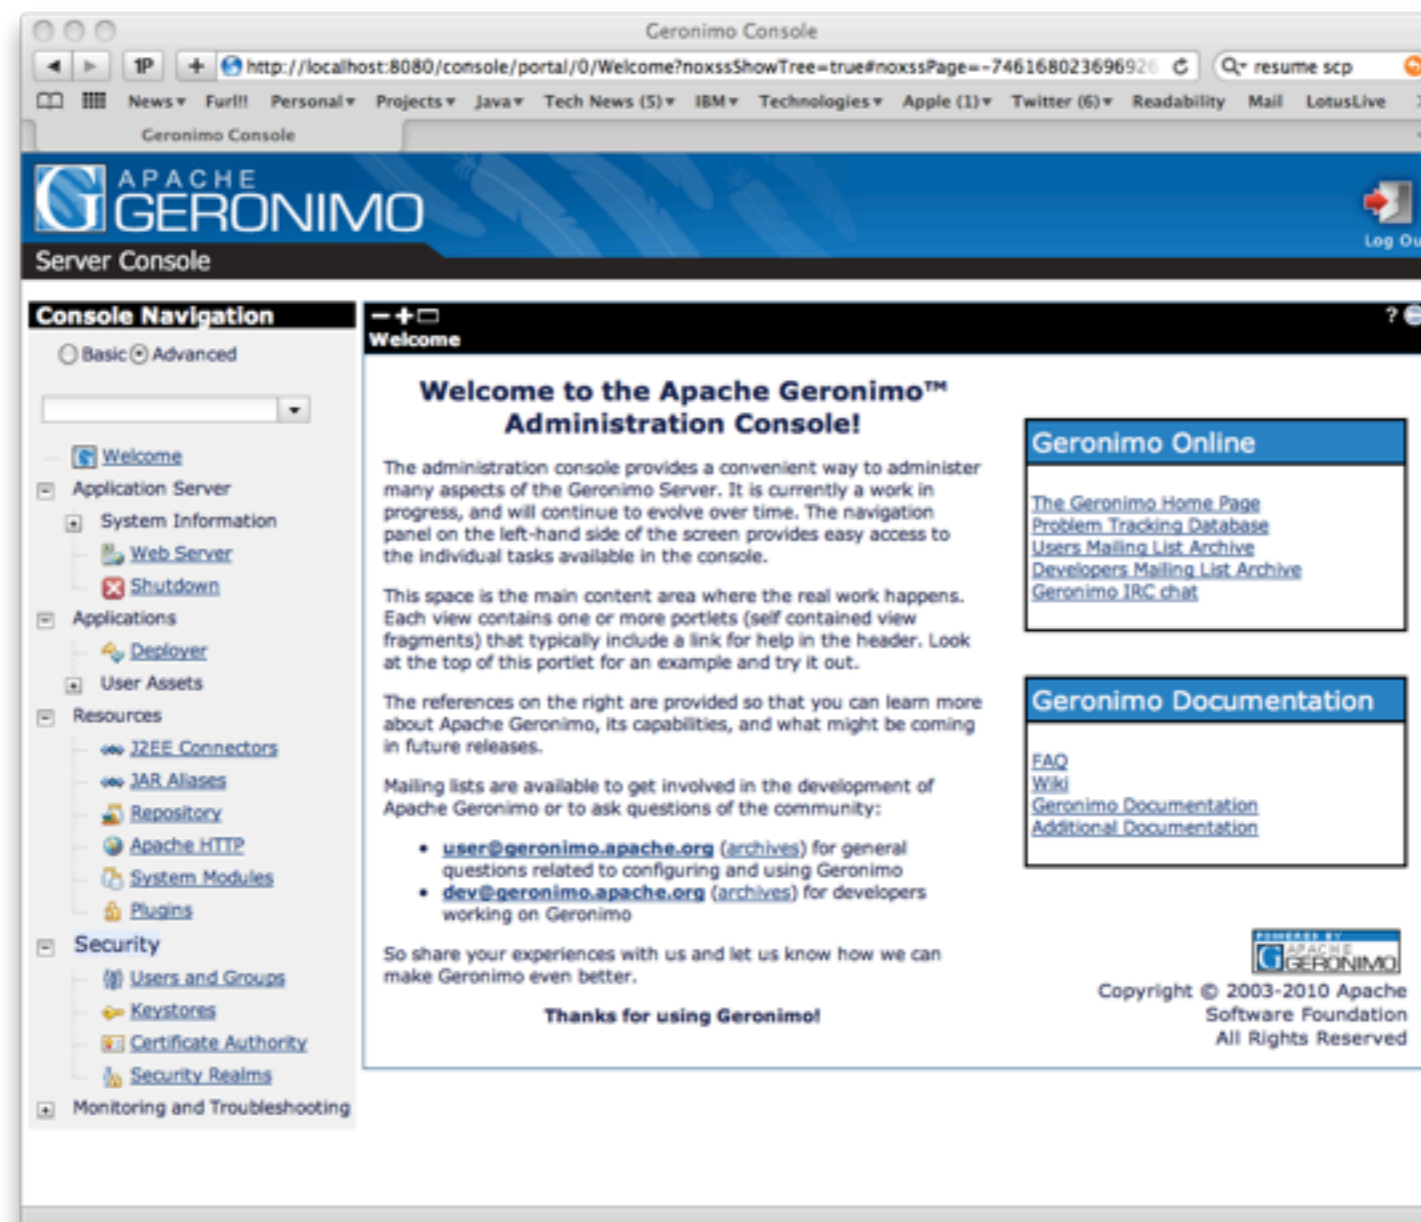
Geronimo Console

1P http://localhost:8080/console/portal/0/Welcome?noxssShowTree=true#noxssPage=-746168023696926 resume scp

News ▾ Furl!! Personal ▾ Projects ▾ Java ▾ Tech News (5) ▾ IBM ▾ Technologies ▾ Apple (1) ▾ Twitter (6) ▾ Readability Mail LotusLive

Geronimo Console

APACHE GERONIMO

Server Console

Log Ou

Console Navigation

Basic Advanced

Welcome
Application Server
System Information
Web Server
Shutdown
Applications
Deployer
User Assets
Resources
J2EE Connectors
JAR Aliases
Repository
Apache HTTP
System Modules
Plugins
Security
Users and Groups
Keystores
Certificate Authority
Security Realms
Monitoring and Troubleshooting

Welcome

Welcome to the Apache Geronimo™ Administration Console!

The administration console provides a convenient way to administer many aspects of the Geronimo Server. It is currently a work in progress, and will continue to evolve over time. The navigation panel on the left-hand side of the screen provides easy access to the individual tasks available in the console.

This space is the main content area where the real work happens. Each view contains one or more portlets (self contained view fragments) that typically include a link for help in the header. Look at the top of this portlet for an example and try it out.

The references on the right are provided so that you can learn more about Apache Geronimo, its capabilities, and what might be coming in future releases.

Mailing lists are available to get involved in the development of Apache Geronimo or to ask questions of the community:

- user@geronimo.apache.org (archives) for general questions related to configuring and using Geronimo
- dev@geronimo.apache.org (archives) for developers working on Geronimo

So share your experiences with us and let us know how we can make Geronimo even better.

Thanks for using Geronimo!

Geronimo Online

The Geronimo Home Page
Problem Tracking Database
Users Mailing List Archive
Developers Mailing List Archive
Geronimo IRC chat

Geronimo Documentation

FAQ
Wiki
Geronimo Documentation
Additional Documentation

POWERED BY APACHE GERONIMO

Copyright © 2003-2010 Apache Software Foundation All Rights Reserved